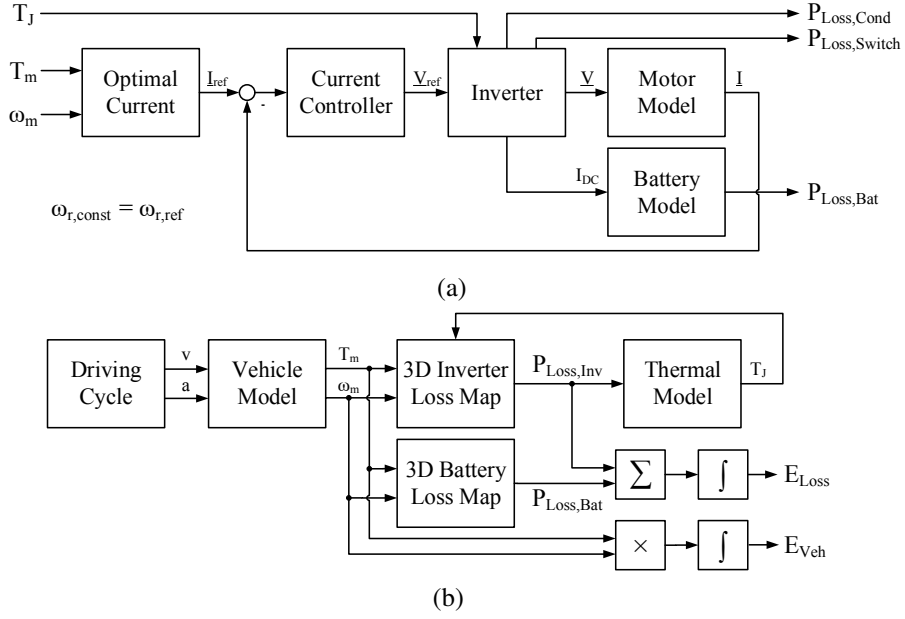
$T_J$

$P_{Loss,Cond}$

$P_{Loss,Switch}$

$T_m$

$\omega_m$

Optimal Current

$\underline{I}_{ref}$

-

Current Controller

$\underline{V}_{ref}$

Inverter

$\underline{V}$

Motor Model

$\underline{I}$

$I_{DC}$

Battery Model

$P_{Loss,Bat}$

$\omega_{r,const} = \omega_{r,ref}$

(a)

Driving Cycle

v

a

Vehicle Model

$T_m$

$\omega_m$

3D Inverter Loss Map

$P_{Loss,Inv}$

Thermal Model

$T_J$

3D Battery Loss Map

$P_{Loss,Bat}$

$\sum$

$\int$

$E_{Loss}$

$\times$

$\int$

$E_{Veh}$

(b)